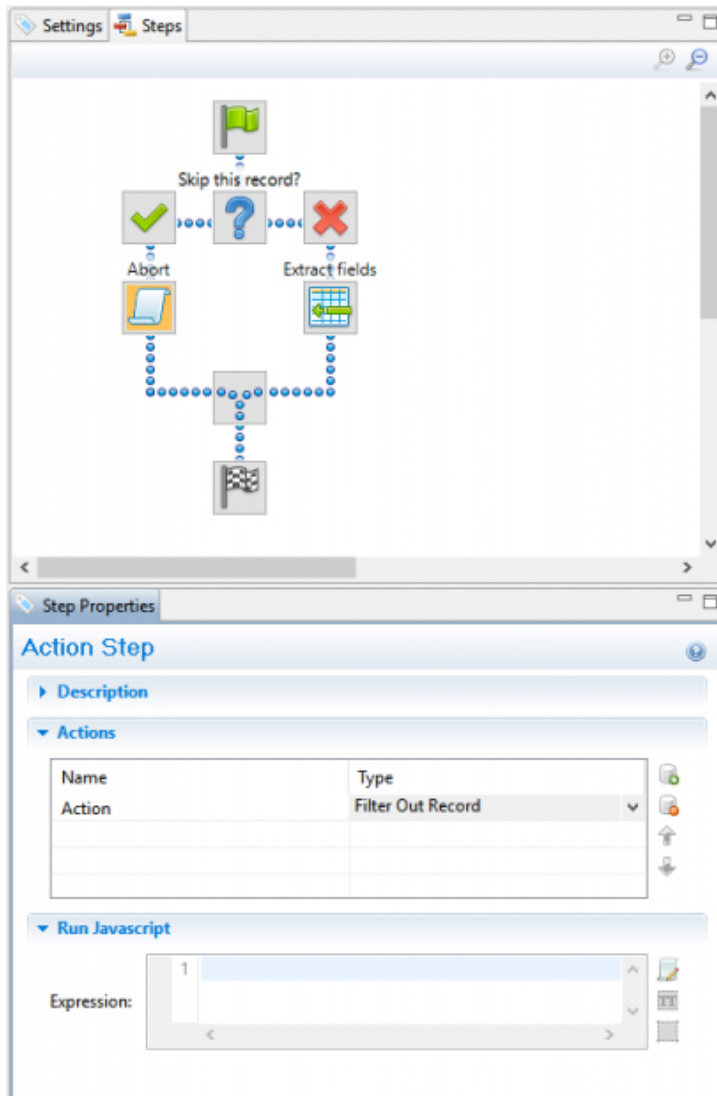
Settings Steps

Skip this record?

Abort

Extract fields

Step Properties

Action Step

Description

Actions

| Name | Type |
|---|---|
| Action | Filter Out Record |
| | |
| | |
| | |

Run Javascript

Expression:

1